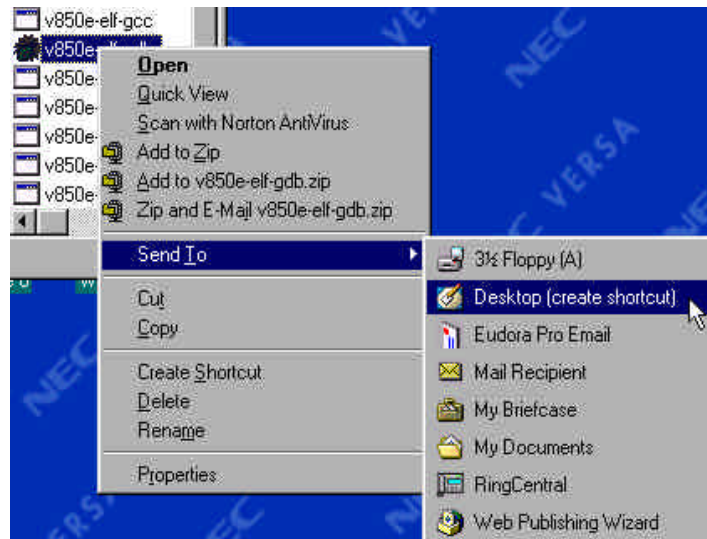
v850e-elf-gcc
v850e-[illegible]
v850e-
v850e-
v850e-
v850e-
v850e-

NEC
VERSA

Open
Quick View
Scan with Norton AntiVirus
Add to Zip
Add to v850e-elf-gdb.zip
Zip and E-Mail v850e-elf-gdb.zip
Send To
Cut
Copy
Create Shortcut
Delete
Rename
Properties

3½ Floppy (A)
Desktop (create shortcut)
Eudora Pro Email
Mail Recipient
My Briefcase
My Documents
RingCentral
Web Publishing Wizard